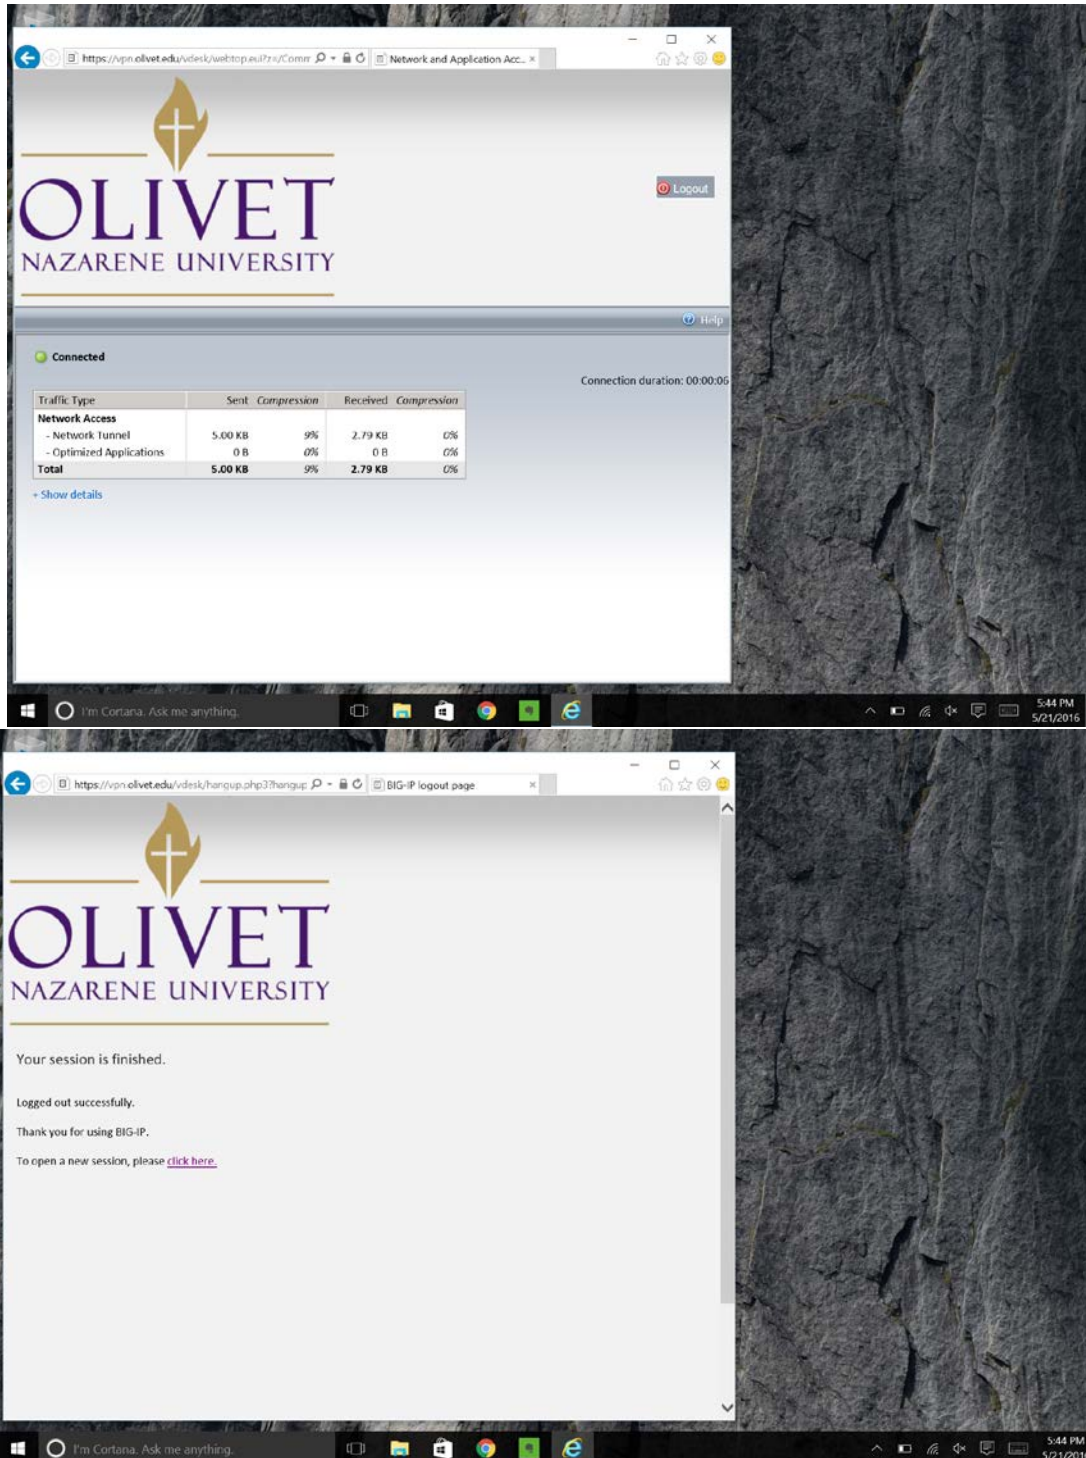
https://vpn.olivet.edu/vdesk/webtop.eui?z=/Comm
Network and Application Acc...

OLIVET
NAZARENE UNIVERSITY

Logout

Help

Connected

Connection duration: 00:00:06

| Traffic Type | Sent | Compression | Received | Compression |
|---|---|---|---|---|
| Network Access | | | | |
| - Network Tunnel | 5.00 KB | 9% | 2.79 KB | 0% |
| - Optimized Applications | 0 B | 0% | 0 B | 0% |
| Total | 5.00 KB | 9% | 2.79 KB | 0% |

+ Show details

I'm Cortana. Ask me anything.

5:44 PM
5/21/2016

https://vpn.olivet.edu/vdesk/hangup.php3?hangup
BIG-IP logout page

OLIVET
NAZARENE UNIVERSITY

Your session is finished.

Logged out successfully.

Thank you for using BIG-IP.

To open a new session, please click here.

I'm Cortana. Ask me anything.

5:44 PM
5/21/201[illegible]